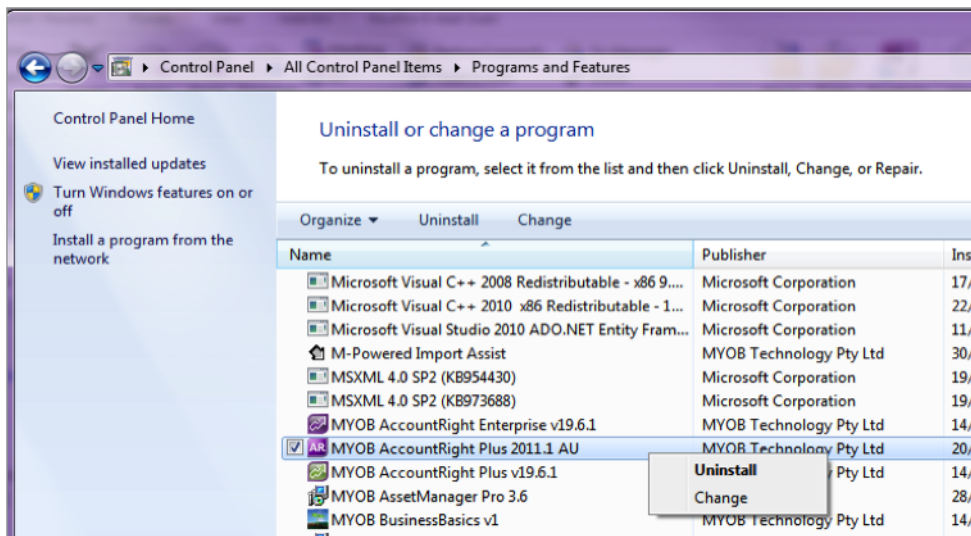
▸ Control Panel ▸ All Control Panel Items ▸ Programs and Features

Control Panel Home

View installed updates

Turn Windows features on or off

Install a program from the network

Uninstall or change a program

To uninstall a program, select it from the list and then click Uninstall, Change, or Repair.

Organize ▾ Uninstall Change

| Name | Publisher | Ins |
|---|---|---|
| Microsoft Visual C++ 2008 Redistributable - x86 9.... | Microsoft Corporation | 17/ |
| Microsoft Visual C++ 2010 x86 Redistributable - 1... | Microsoft Corporation | 22/ |
| Microsoft Visual Studio 2010 ADO.NET Entity Fram... | Microsoft Corporation | 11/ |
| M-Powered Import Assist | MYOB Technology Pty Ltd | 30/ |
| MSXML 4.0 SP2 (KB954430) | Microsoft Corporation | 19/ |
| MSXML 4.0 SP2 (KB973688) | Microsoft Corporation | 19/ |
| MYOB AccountRight Enterprise v19.6.1 | MYOB Technology Pty Ltd | 14/ |
| MYOB AccountRight Plus 2011.1 AU | MYOB Technology Pty Ltd | 20/ |
| MYOB AccountRight Plus v19.6.1 | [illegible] Pty Ltd | 14/ |
| MYOB AssetManager Pro 3.6 | | 28/ |
| MYOB BusinessBasics v1 | MYOB Technology Pty Ltd | 14/ |

Uninstall

Change